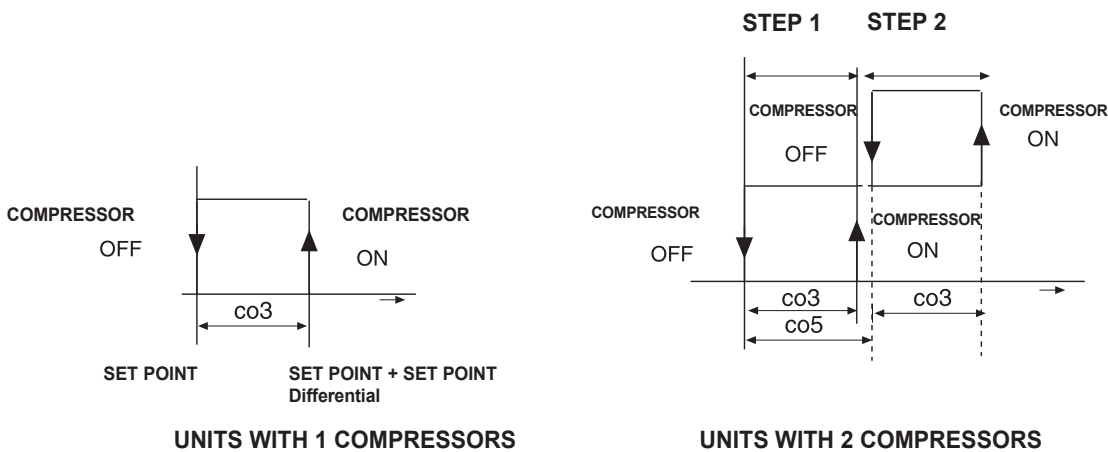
COMPRESSOR
OFF

COMPRESSOR
ON

co3

SET POINT

SET POINT + SET POINT Differential

UNITS WITH 1 COMPRESSORS

STEP 1

STEP 2

COMPRESSOR
OFF

COMPRESSOR
ON

COMPRESSOR
OFF

COMPRESSOR
ON

co3

co5

co3

UNITS WITH 2 COMPRESSORS